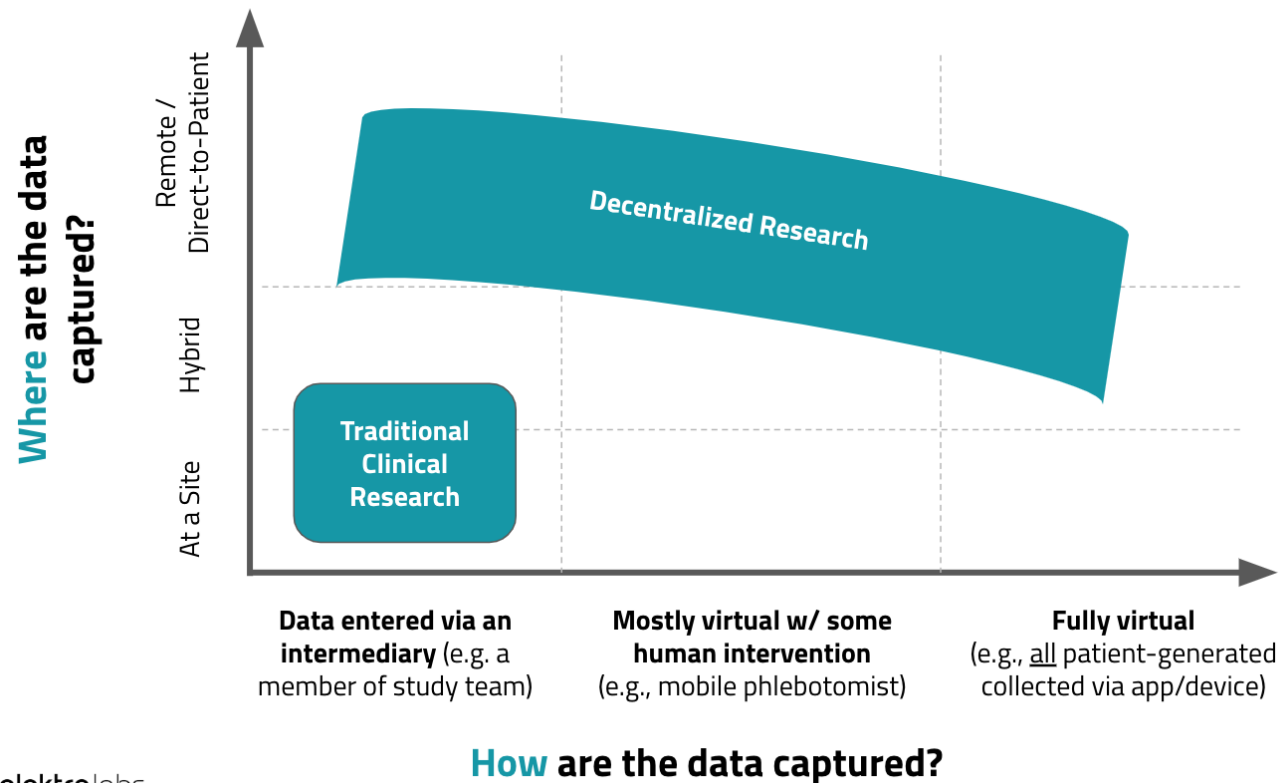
Where are the data captured?

Remote / Direct-to-Patient

Hybrid

At a Site

Decentralized Research

Traditional Clinical Research

**Data entered via an intermediary** (e.g. a member of study team)

**Mostly virtual w/ some human intervention** (e.g., mobile phlebotomist)

**Fully virtual** (e.g., all patient-generated collected via app/device)

How are the data captured?

elektra labs